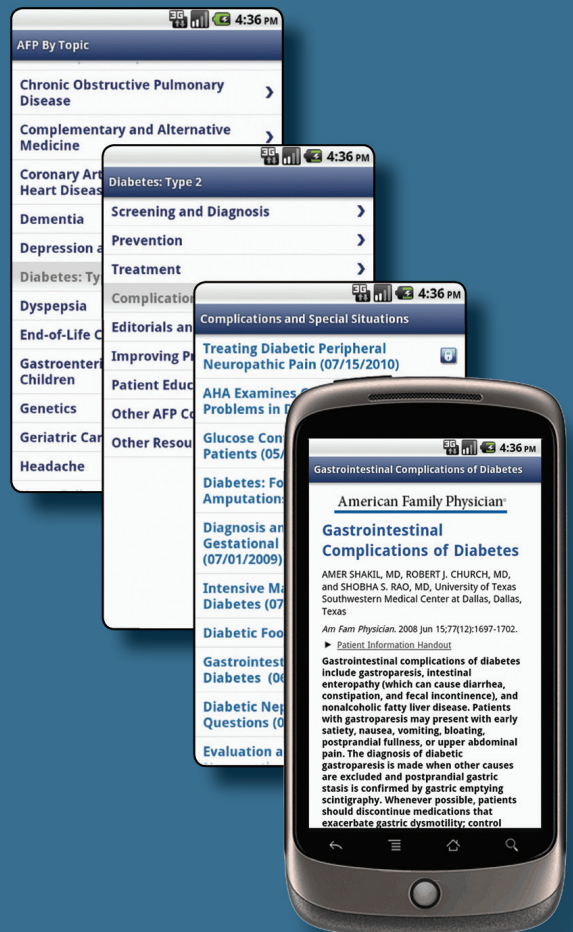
3G 4:36 PM

AFP By Topic

Chronic Obstructive Pulmonary Disease

Complementary and Alternative Medicine

Coronary Art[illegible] Heart Diseas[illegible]

Dementia

Depression a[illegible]

Diabetes: Ty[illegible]

Dyspepsia

End-of-Life C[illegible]

Gastroenteri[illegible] Children

Genetics

Geriatric Car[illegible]

Headache

3G 4:36 PM

Diabetes: Type 2

Screening and Diagnosis

Prevention

Treatment

Complication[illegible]

Editorials an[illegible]

Improving P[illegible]

Patient Educ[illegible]

Other AFP Co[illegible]

Other Resou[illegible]

3G 4:36 PM

Complications and Special Situations

Treating Diabetic Peripheral Neuropathic Pain (07/15/2010)

AHA Examines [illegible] Problems in D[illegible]

Glucose Con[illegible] Patients (05/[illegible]

Diabetes: Fo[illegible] Amputations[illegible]

Diagnosis an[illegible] Gestational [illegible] (07/01/2009)

Intensive Ma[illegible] Diabetes (07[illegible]

Diabetic Foo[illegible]

Gastrointest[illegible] Diabetes (0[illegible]

Diabetic Ne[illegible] Questions (0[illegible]

Evaluation a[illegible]

3G 4:36 PM

Gastrointestinal Complications of Diabetes

American Family Physician®

Gastrointestinal Complications of Diabetes

AMER SHAKIL, MD, ROBERT J. CHURCH, MD, and SHOBHA S. RAO, MD, University of Texas Southwestern Medical Center at Dallas, Dallas, Texas

Am Fam Physician. 2008 Jun 15;77(12):1697-1702.

► Patient Information Handout

Gastrointestinal complications of diabetes include gastroparesis, intestinal enteropathy (which can cause diarrhea, constipation, and fecal incontinence), and nonalcoholic fatty liver disease. Patients with gastroparesis may present with early satiety, nausea, vomiting, bloating, postprandial fullness, or upper abdominal pain. The diagnosis of diabetic gastroparesis is made when other causes are excluded and postprandial gastric stasis is confirmed by gastric emptying scintigraphy. Whenever possible, patients should discontinue medications that exacerbate gastric dysmotility; control